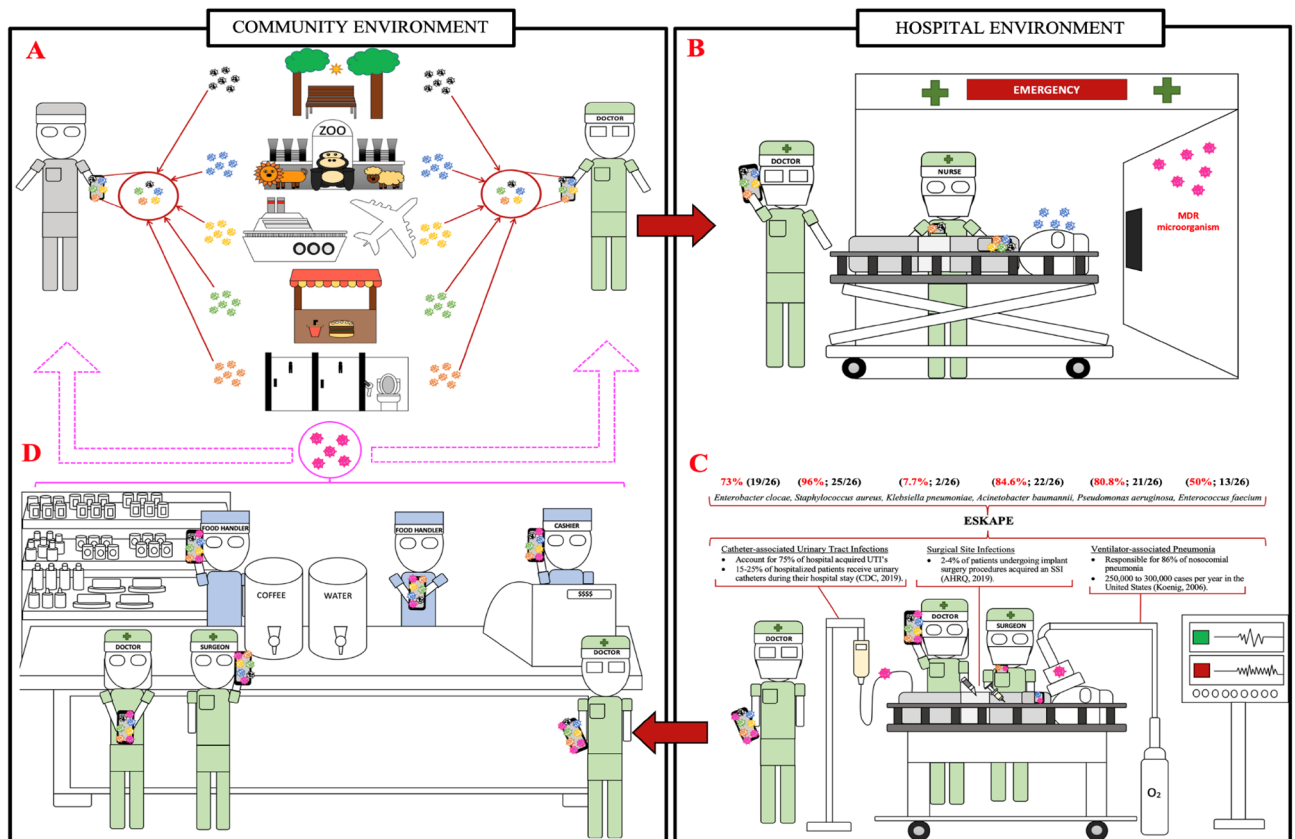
COMMUNITY ENVIRONMENT

HOSPITAL ENVIRONMENT

A

ZOO

DOCTOR

B

EMERGENCY

DOCTOR

NURSE

MDR microorganism

D

C

73% (19/26) (96%; 25/26) (7.7%; 2/26) (84.6%; 22/26) (80.8%; 21/26) (50%; 13/26)

Enterobacter clocae, Staphylococcus aureus, Klebsiella pneumoniae, Acinetobacter baumannii, Pseudomonas aeruginosa, Enterococcus faecium

ESKAPE

Catheter-associated Urinary Tract Infections
• Account for 75% of hospital acquired UTI's
• 15-25% of hospitalized patients receive urinary catheters during their hospital stay (CDC, 2019).

Surgical Site Infections
• 2-4% of patients undergoing implant surgery procedures acquired an SSI (AHRQ, 2019).

Ventilator-associated Pneumonia
• Responsible for 86% of nosocomial pneumonia
• 250,000 to 300,000 cases per year in the United States (Koenig, 2006).

FOOD HANDLER

FOOD HANDLER

CASHIER

COFFEE

WATER

$$$$

DOCTOR

SURGEON

DOCTOR

DOCTOR

DOCTOR

SURGEON

$O_2$